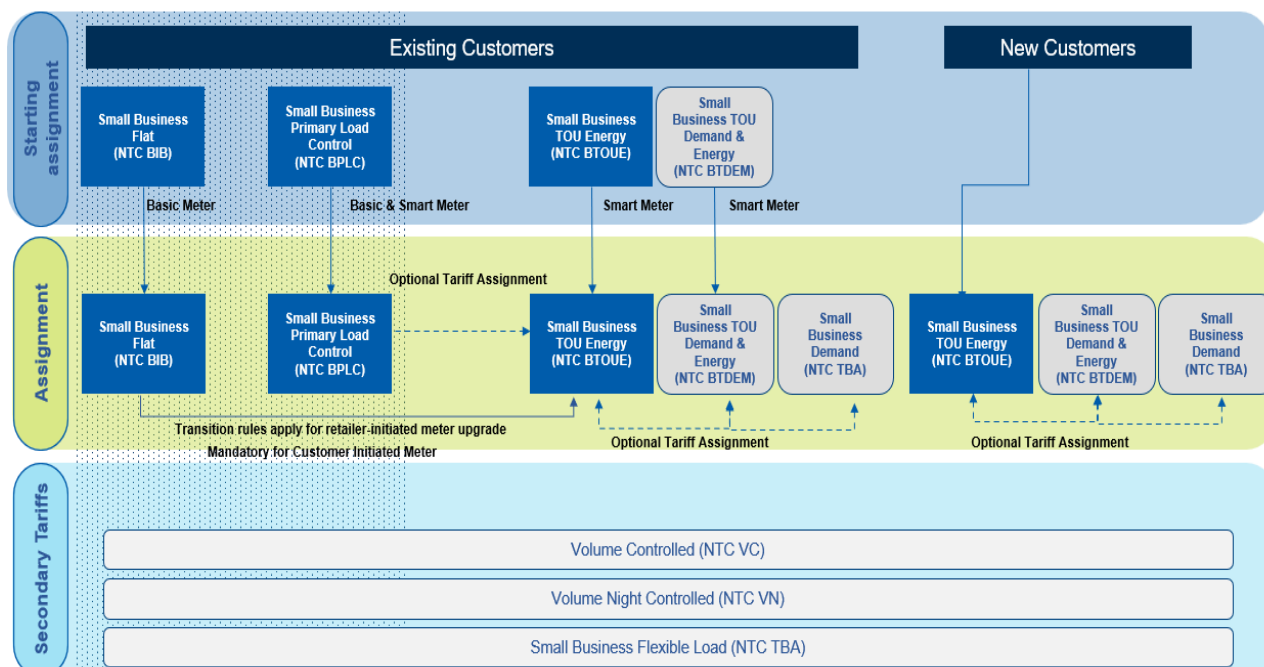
Starting assignment

Existing Customers

New Customers

Small Business Flat (NTC BIB)

Small Business Primary Load Control (NTC BPLC)

Small Business TOU Energy (NTC BTOUE)

Small Business TOU Demand & Energy (NTC BTDEM)

Basic Meter

Basic & Smart Meter

Smart Meter

Smart Meter

Assignment

Optional Tariff Assignment

Small Business Flat (NTC BIB)

Small Business Primary Load Control (NTC BPLC)

Small Business TOU Energy (NTC BTOUE)

Small Business TOU Demand & Energy (NTC BTDEM)

Small Business Demand (NTC TBA)

Small Business TOU Energy (NTC BTOUE)

Small Business TOU Demand & Energy (NTC BTDEM)

Small Business Demand (NTC TBA)

Transition rules apply for retailer-initiated meter upgrade

Mandatory for Customer Initiated Meter

Optional Tariff Assignment

Optional Tariff Assignment

Secondary Tariffs

Volume Controlled (NTC VC)

Volume Night Controlled (NTC VN)

Small Business Flexible Load (NTC TBA)